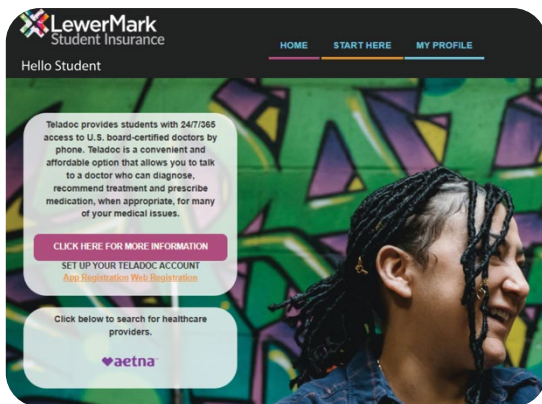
LewerMark Student Insurance

HOME START HERE MY PROFILE

Hello Student

Teladoc provides students with 24/7/365 access to U.S. board-certified doctors by phone. Teladoc is a convenient and affordable option that allows you to talk to a doctor who can diagnose, recommend treatment and prescribe medication, when appropriate, for many of your medical issues.

CLICK HERE FOR MORE INFORMATION

SET UP YOUR TELADOC ACCOUNT
App Registration Web Registration

Click below to search for healthcare providers.

aetna